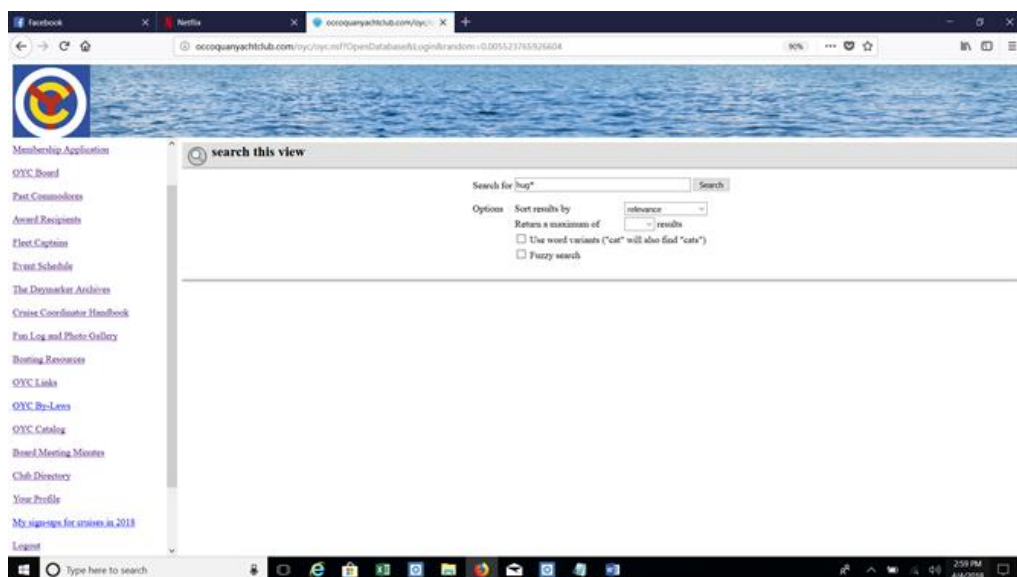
Facebook
Netflix
occoquanyachtclub.com/oyc/
occoquanyachtclub.com/oyc/oyc.nsf?OpenDatabase&Login&random=0.005523765926604
90%

Membership Application
OYC Board
Past Commodores
Award Recipients
Fleet Captains
Event Schedule
The Daymarker Archives
Cruise Coordinator Handbook
Fun Log and Photo Gallery
Boating Resources
OYC Links
OYC By-Laws
OYC Catalog
Board Meeting Minutes
Club Directory
Your Profile
My sign-ups for cruises in 2018
Logout

search this view

Search for bug*
Search

Options Sort results by relevance
Return a maximum of results
Use word variants ("cat" will also find "cats")
Fuzzy search

Type here to search
2:59 PM
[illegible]